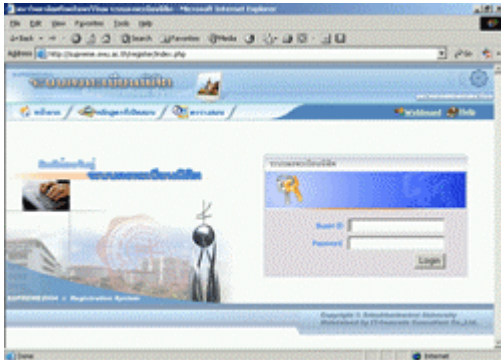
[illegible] - Microsoft Internet Explorer

File Edit View Favorites Tools Help

Back Search Favorites Media

Address http://supreme.swu.ac.th/register/index.php

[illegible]

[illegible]

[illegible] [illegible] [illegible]

Webboard Help

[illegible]

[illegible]

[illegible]

Users ID

Password

Login

SUPREME2004 :: Registration System

Copyright © Srinakharinwirot University
Maintained by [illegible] Consultant Co.,Ltd.

Done

Internet